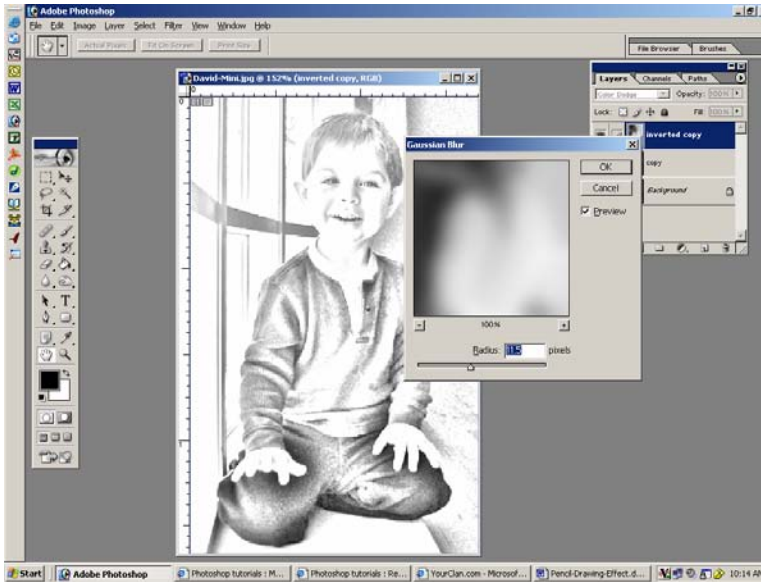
Adobe Photoshop
File Edit Image Layer Select Filter View Window Help
Actual Pixels Fit On Screen Print Size
File Browser Brushes
David-Mini.jpg @ 152% (inverted copy, RGB)
Layers Channels Paths
Color Dodge Opacity: 100%
Lock: Fill: 100%
inverted copy
copy
Background
Gaussian Blur
OK
Cancel
Preview
100%
Radius: 8.5 pixels
Start Adobe Photoshop Photoshop tutorials : M... Photoshop tutorials : Re... YourClan.com - Microsof... Pencil-Drawing-Effect.d... 10:14 AM